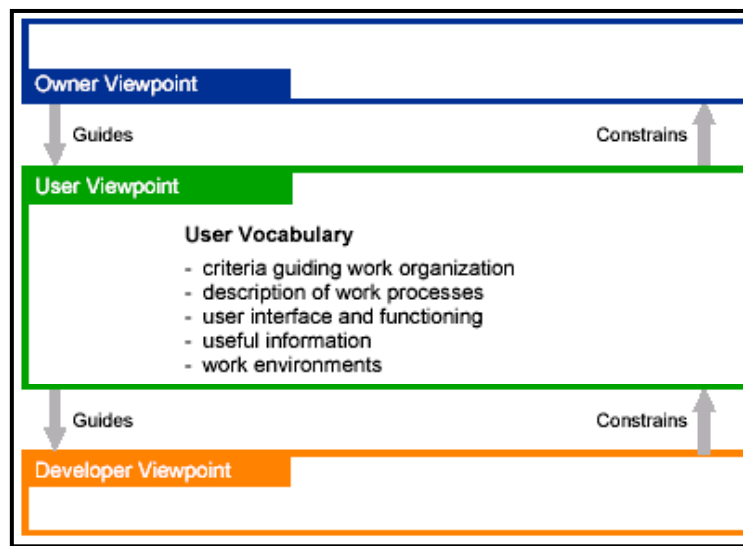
Owner Viewpoint

Guides

Constrains

User Viewpoint

User Vocabulary

- criteria guiding work organization
- description of work processes
- user interface and functioning
- useful information
- work environments

Guides

Constrains

Developer Viewpoint